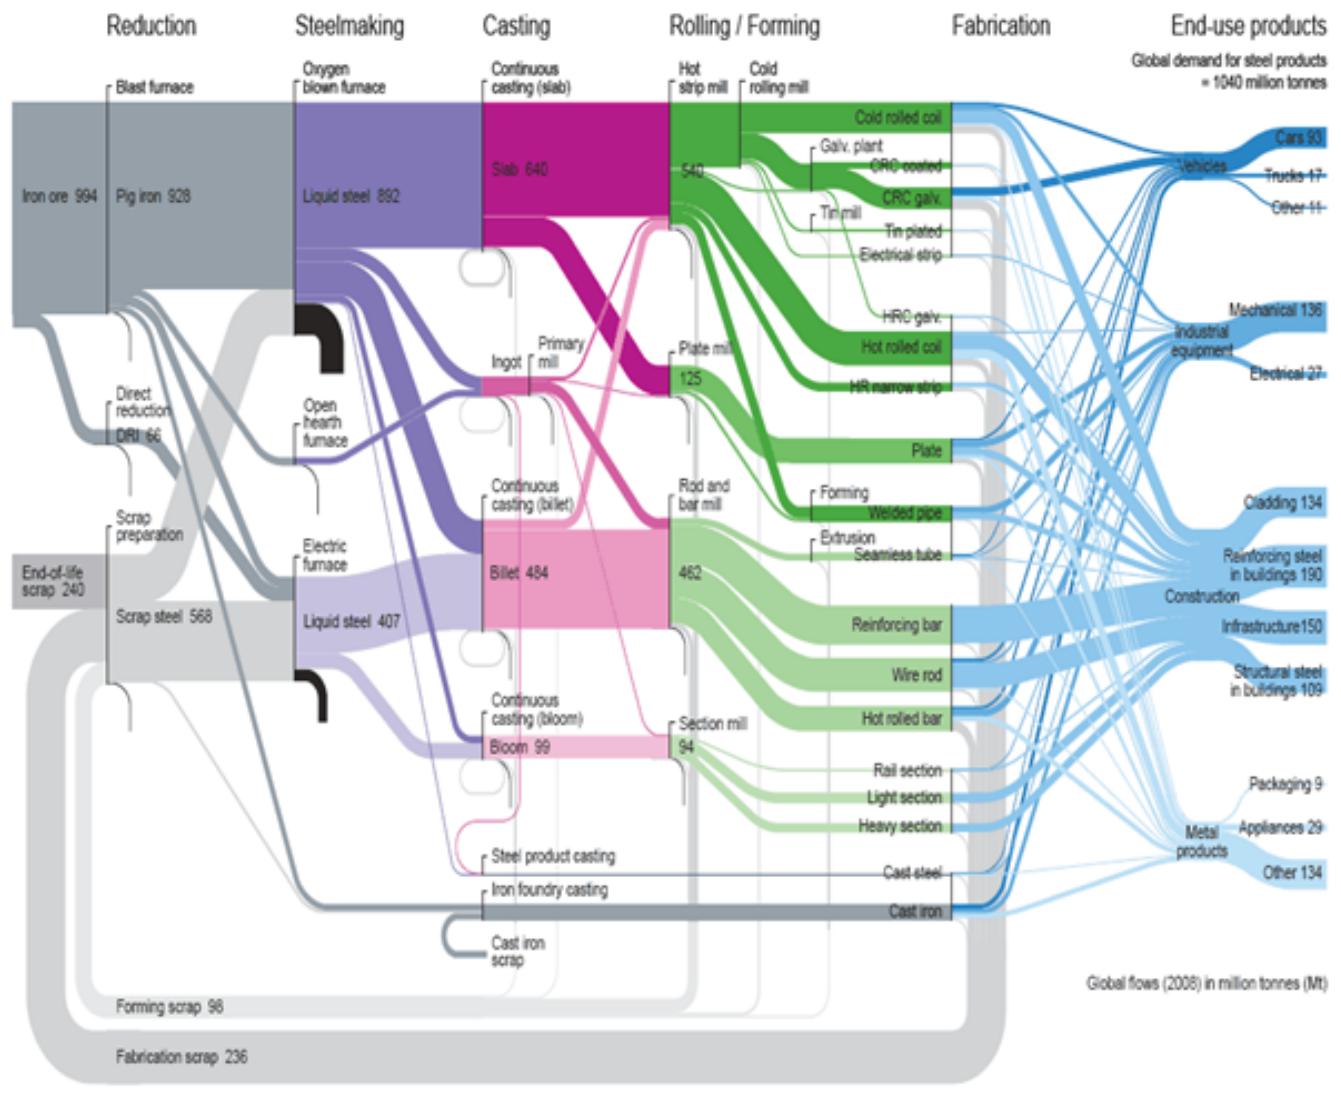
Reduction

Steelmaking

Casting

Rolling / Forming

Fabrication

End-use products

Global demand for steel products = 1040 million tonnes

Blast furnace

Oxygen blown furnace

Continuous casting (slab)

Hot strip mill

Cold rolling mill

Iron ore 994

Pig iron 928

Liquid steel 892

Slab 640

540

Cold rolled coil

Galv. plant

CRC coated

CRC galv.

Tin mill

Tin plated

Electrical strip

HRC galv.

Hot rolled coil

HR narrow strip

Vehicles

Cars 93

Trucks 17

Other 11

Mechanical 136

Industrial equipment

Electrical 27

Direct reduction

DRI 66

Open hearth furnace

Ingot

Primary mill

Plate mill

125

Plate

Forming

Welded pipe

Extrusion

Seamless tube

Cladding 134

Reinforcing steel in buildings 190

Construction

Infrastructure 150

Structural steel in buildings 109

Scrap preparation

End-of-life scrap 240

Scrap steel 568

Electric furnace

Liquid steel 407

Continuous casting (billet)

Billet 484

Rod and bar mill

462

Reinforcing bar

Wire rod

Hot rolled bar

Continuous casting (bloom)

Bloom 99

Section mill

94

Rail section

Light section

Heavy section

Packaging 9

Metal products

Appliances 29

Other 134

Steel product casting

Cast steel

Iron foundry casting

Cast iron

Cast iron scrap

Global flows (2008) in million tonnes (Mt)

Forming scrap 98

Fabrication scrap 236